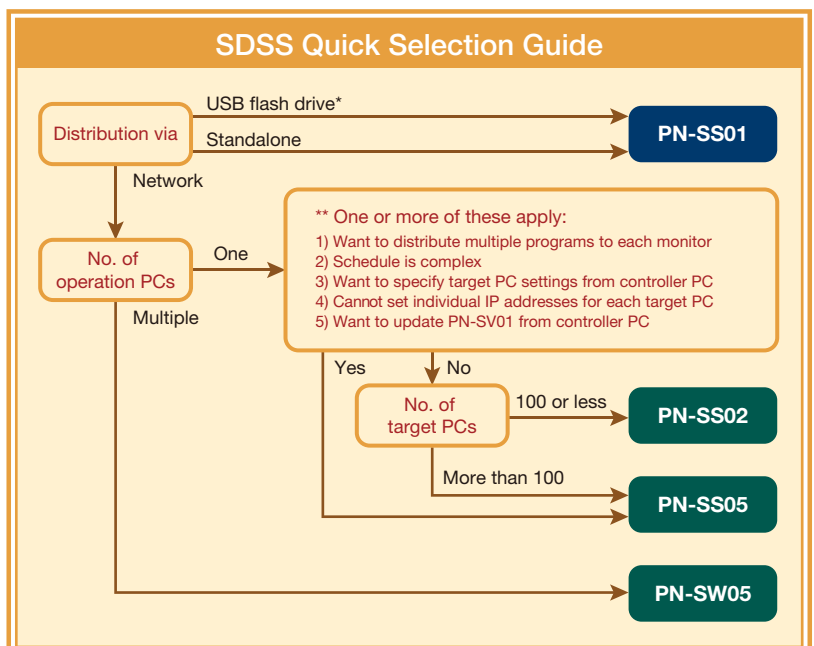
SDSS Quick Selection Guide

Distribution via

USB flash drive*

Standalone

PN-SS01

Network

No. of operation PCs

One

Multiple

** One or more of these apply:

1) Want to distribute multiple programs to each monitor
2) Schedule is complex
3) Want to specify target PC settings from controller PC
4) Cannot set individual IP addresses for each target PC
5) Want to update PN-SV01 from controller PC

Yes

No

No. of target PCs

100 or less

PN-SS02

More than 100

PN-SS05

PN-SW05